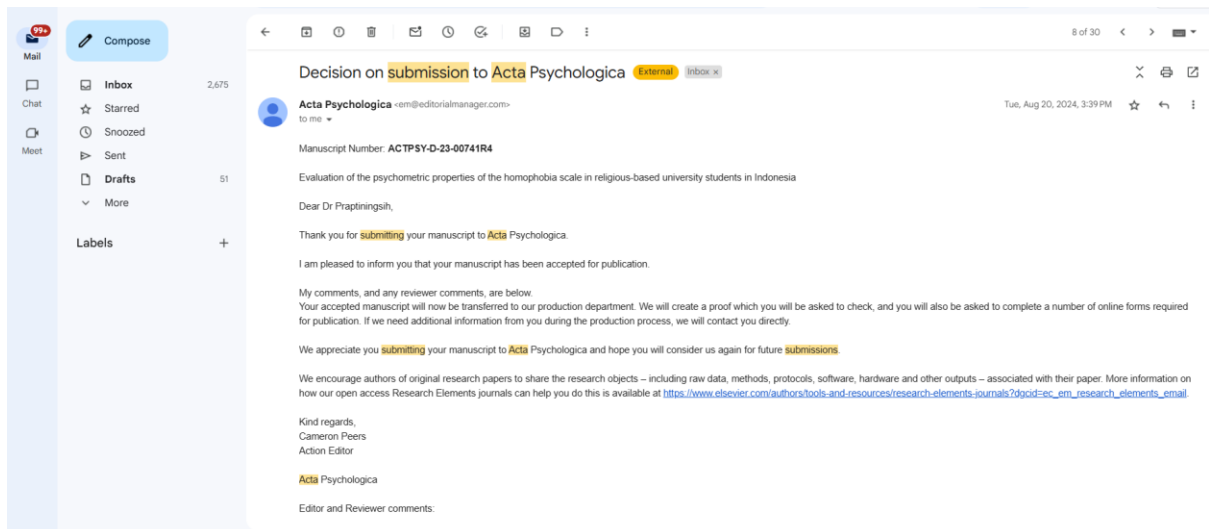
99+
Mail
Chat
Meet

Compose

Inbox 2,675
Starred
Snoozed
Sent
Drafts 51
More

Labels +

8 of 30

Decision on submission to Acta Psychologica External Inbox ×

Acta Psychologica <em@editorialmanager.com>
to me

Tue, Aug 20, 2024, 3:39 PM

Manuscript Number: ACTPSY-D-23-00741R4

Evaluation of the psychometric properties of the homophobia scale in religious-based university students in Indonesia

Dear Dr Praptiningsih,

Thank you for submitting your manuscript to Acta Psychologica.

I am pleased to inform you that your manuscript has been accepted for publication.

My comments, and any reviewer comments, are below.
Your accepted manuscript will now be transferred to our production department. We will create a proof which you will be asked to check, and you will also be asked to complete a number of online forms required for publication. If we need additional information from you during the production process, we will contact you directly.

We appreciate you submitting your manuscript to Acta Psychologica and hope you will consider us again for future submissions.

We encourage authors of original research papers to share the research objects – including raw data, methods, protocols, software, hardware and other outputs – associated with their paper. More information on how our open access Research Elements journals can help you do this is available at https://www.elsevier.com/authors/tools-and-resources/research-elements-journals?dgcid=ec_em_research_elements_email.

Kind regards,
Cameron Peers
Action Editor

Acta Psychologica

Editor and Reviewer comments: